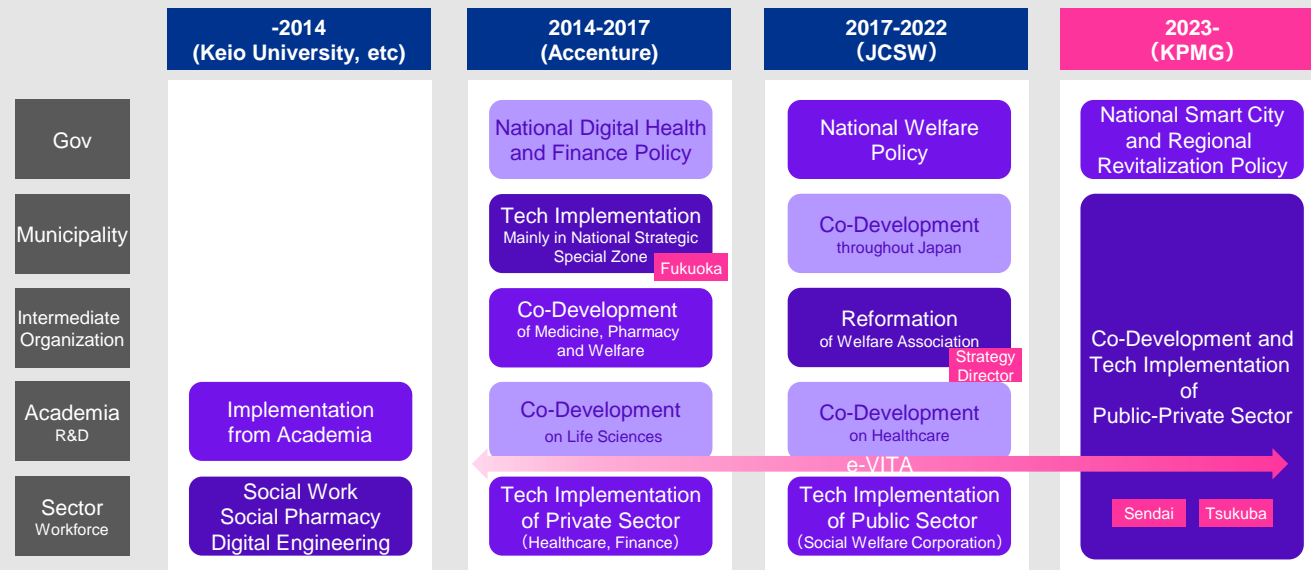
-2014
(Keio University, etc)

2014-2017
(Accenture)

2017-2022
（JCSW）

2023-
（KPMG）

Gov

Municipality

Intermediate Organization

Academia
R&D

Sector
Workforce

Implementation from Academia

Social Work
Social Pharmacy
Digital Engineering

National Digital Health and Finance Policy

Tech Implementation
Mainly in National Strategic Special Zone
Fukuoka

Co-Development
of Medicine, Pharmacy and Welfare

Co-Development
on Life Sciences

Tech Implementation of Private Sector
（Healthcare, Finance）

National Welfare Policy

Co-Development
throughout Japan

Reformation
of Welfare Association
Strategy Director

Co-Development
on Healthcare

Tech Implementation of Public Sector
（Social Welfare Corporation）

National Smart City and Regional Revitalization Policy

Co-Development and Tech Implementation of Public-Private Sector

Sendai
Tsukuba

e-VITA